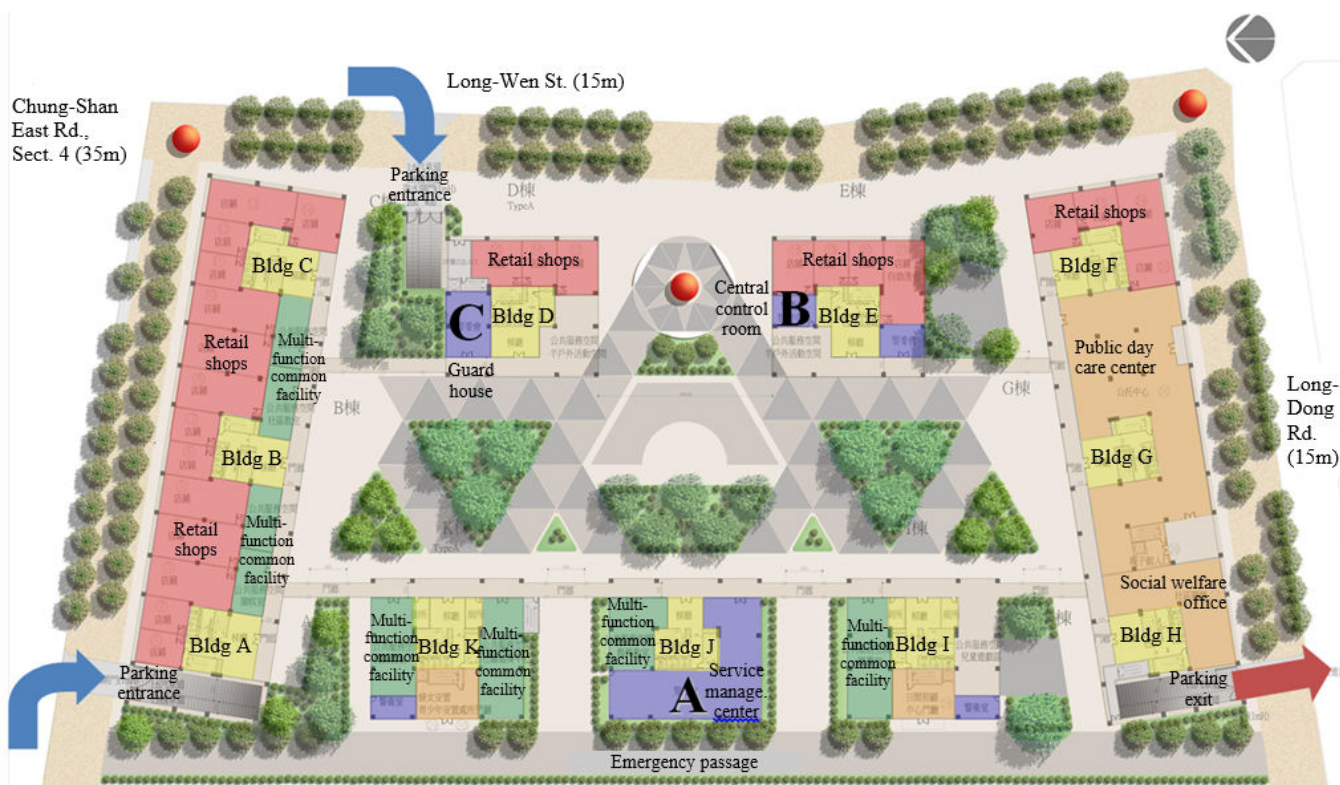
Long-Wen St. (15m)

Chung-Shan East Rd., Sect. 4 (35m)

Parking entrance

D棟

E棟

Retail shops

Bldg C

Retail shops

C

Bldg D

Central control room

Retail shops

B

Bldg E

Retail shops

Bldg F

Retail shops

Multi-function common facility

Guard house

B棟

G棟

Public day care center

Long-Dong Rd. (15m)

Bldg B

Bldg G

Retail shops

Multi-function common facility

Social welfare office

Bldg A

Multi-function common facility

Bldg K

Multi-function common facility

Multi-function common facility

Bldg J

Service manage. center

A

Multi-function common facility

Bldg I

Bldg H

Parking entrance

Parking exit

Emergency passage